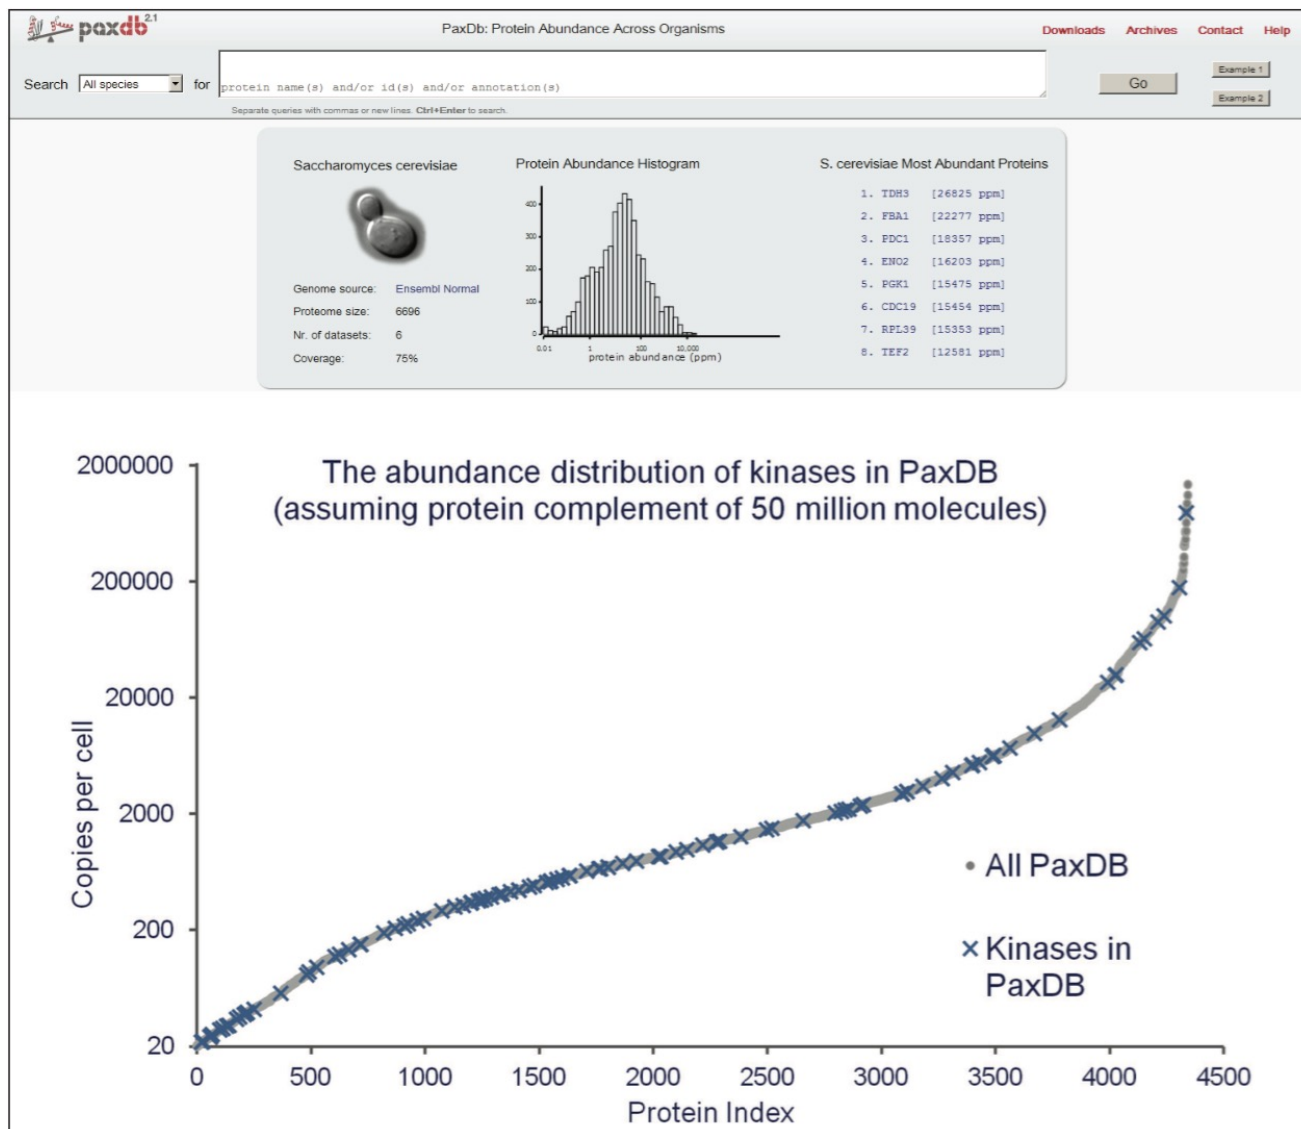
paxdb 2.1

PaxDb: Protein Abundance Across Organisms

Downloads Archives Contact Help

Search All species for protein name(s) and/or id(s) and/or annotation(s) Go Example 1 Example 2

Separate queries with commas or new lines. Ctrl+Enter to search.

Saccharomyces cerevisiae

Genome source: Ensembl Normal
Proteome size: 6696
Nr. of datasets: 6
Coverage: 75%

Protein Abundance Histogram

400
300
200
100
0
0.01 1 100 10,000
protein abundance (ppm)

S. cerevisiae Most Abundant Proteins

1. TDH3 [26825 ppm]
2. FBA1 [22277 ppm]
3. PDC1 [18357 ppm]
4. ENO2 [16203 ppm]
5. PGK1 [15475 ppm]
6. CDC19 [15454 ppm]
7. RPL39 [15353 ppm]
8. TEF2 [12581 ppm]

The abundance distribution of kinases in PaxDB (assuming protein complement of 50 million molecules)

2000000
200000
20000
2000
200
20

Copies per cell

0 500 1000 1500 2000 2500 3000 3500 4000 4500

Protein Index

All PaxDB

Kinases in PaxDB